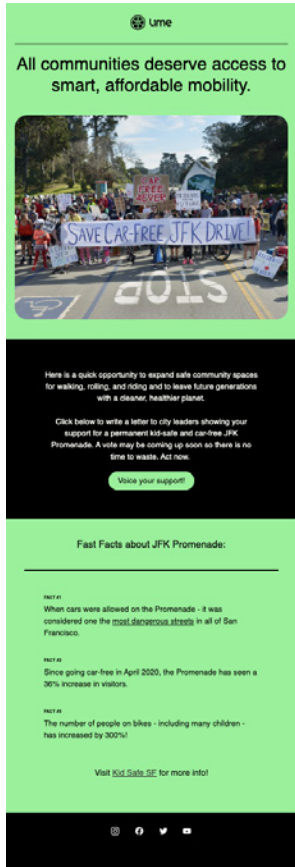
ume

All communities deserve access to smart, affordable mobility.

SAVE CAR-FREE JFK DRIVE!

CAR FREE FOREVER

STOP

Here is a quick opportunity to expand safe community spaces for walking, rolling, and riding and to leave future generations with a cleaner, healthier planet.

Click below to write a letter to city leaders showing your support for a permanent kid-safe and car-free JFK Promenade. A vote may be coming up soon so there is no time to waste. Act now.

Voice your support!

Fast Facts about JFK Promenade:

FACT #1
When cars were allowed on the Promenade - it was considered one the most dangerous streets in all of San Francisco.

FACT #2
Since going car-free in April 2020, the Promenade has seen a 36% increase in visitors.

FACT #3
The number of people on bikes - including many children - has increased by 300%!

Visit Kid Safe SF for more info!